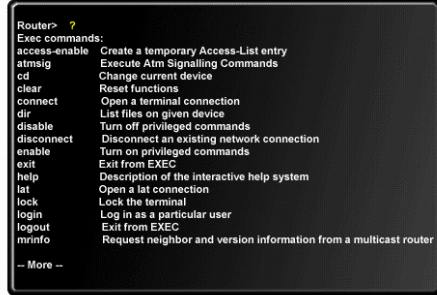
Router> ?
Exec commands:

| | |
|---|---|
| access-enable | Create a temporary Access-List entry |
| atmsig | Execute Atm Signalling Commands |
| cd | Change current device |
| clear | Reset functions |
| connect | Open a terminal connection |
| dir | List files on given device |
| disable | Turn off privileged commands |
| disconnect | Disconnect an existing network connection |
| enable | Turn on privileged commands |
| exit | Exit from EXEC |
| help | Description of the interactive help system |
| lat | Open a lat connection |
| lock | Lock the terminal |
| login | Log in as a particular user |
| logout | Exit from EXEC |
| mrinfo | Request neighbor and version information from a multicast router |

-- More --